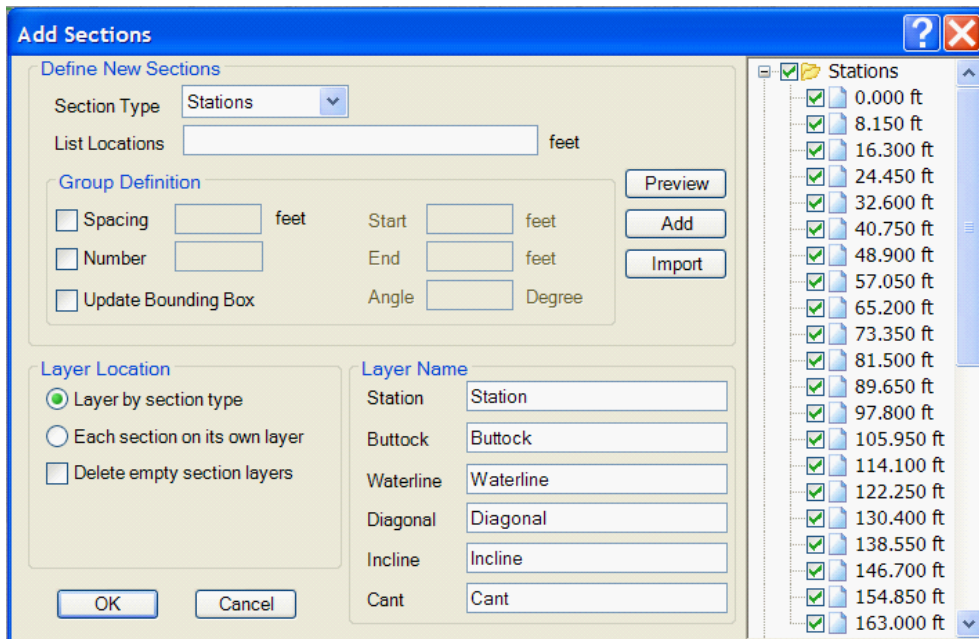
Add Sections

Define New Sections

Section Type Stations

List Locations feet

Group Definition

Spacing feet

Number

Update Bounding Box

Start feet

End feet

Angle Degree

Preview

Add

Import

Layer Location

Layer by section type

Each section on its own layer

Delete empty section layers

Layer Name

Station Station

Buttock Buttock

Waterline Waterline

Diagonal Diagonal

Incline Incline

Cant Cant

OK

Cancel

Stations
0.000 ft
8.150 ft
16.300 ft
24.450 ft
32.600 ft
40.750 ft
48.900 ft
57.050 ft
65.200 ft
73.350 ft
81.500 ft
89.650 ft
97.800 ft
105.950 ft
114.100 ft
122.250 ft
130.400 ft
138.550 ft
146.700 ft
154.850 ft
163.000 ft